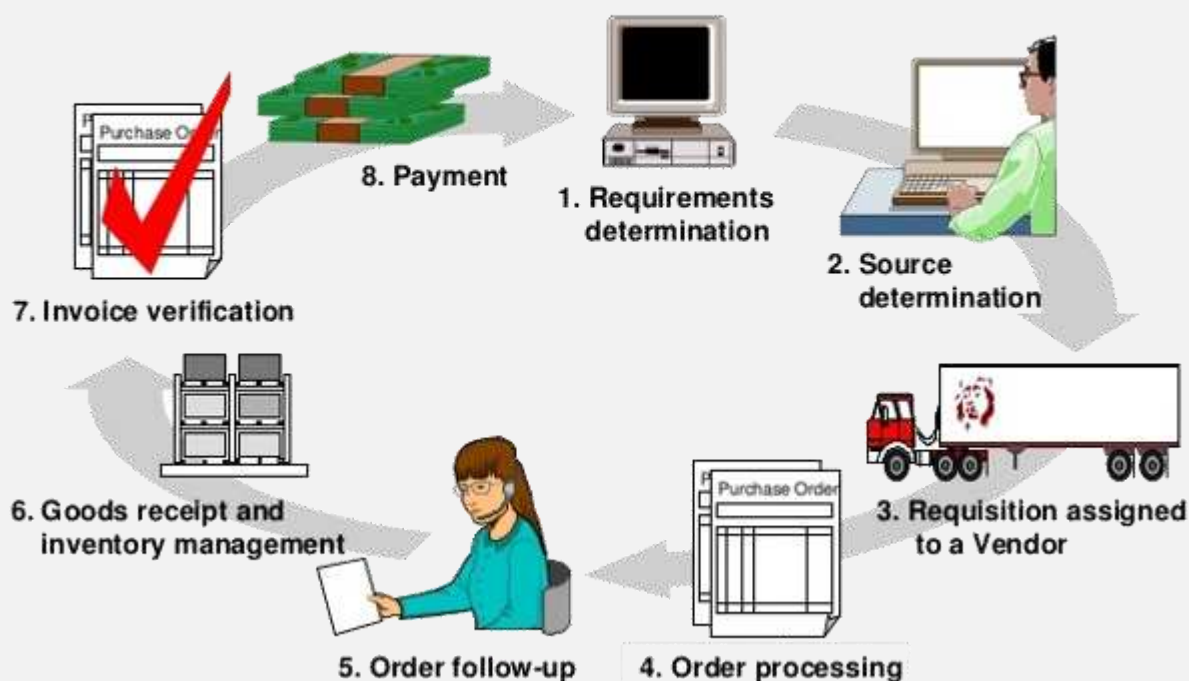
Purchase Order

8. Payment

1. Requirements determination

2. Source determination

7. Invoice verification

3. Requisition assigned to a Vendor

Purchase Order

6. Goods receipt and inventory management

5. Order follow-up

4. Order processing